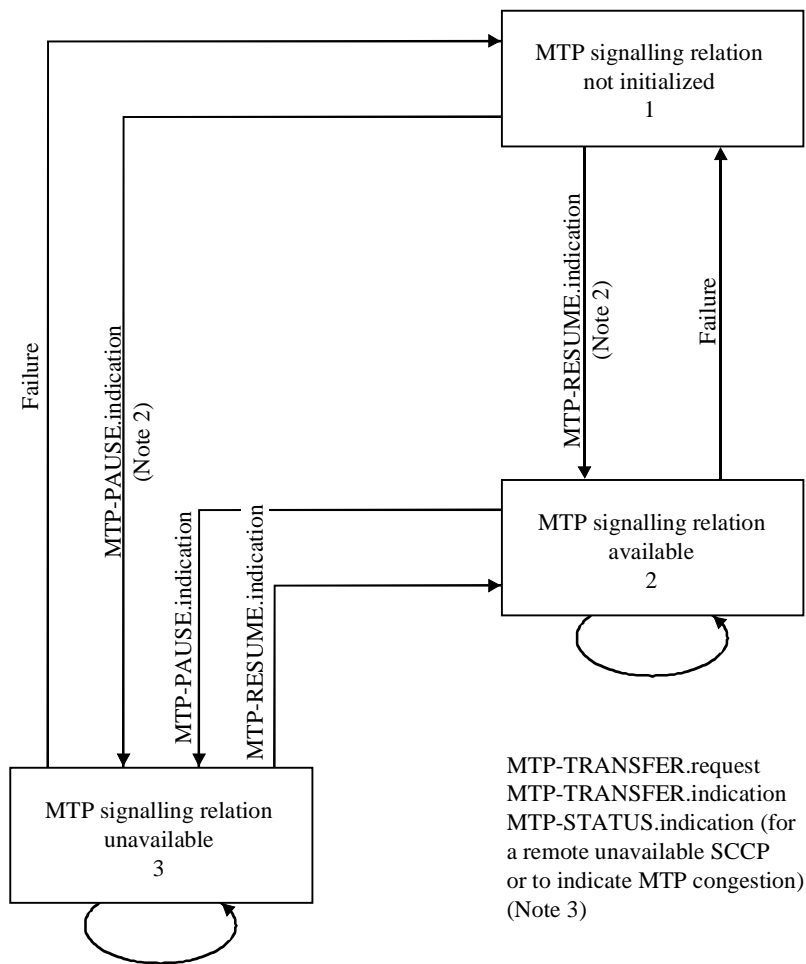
MTP signalling relation not initialized
1

Failure

MTP-PAUSE.indication (Note 2)

MTP-RESUME.indication (Note 2)

Failure

MTP-PAUSE.indication

MTP-RESUME.indication

MTP signalling relation available
2

MTP signalling relation unavailable
3

MTP-TRANSFER.request
MTP-TRANSFER.indication
MTP-STATUS.indication (for a remote unavailable SCCP or to indicate MTP congestion)
(Note 3)